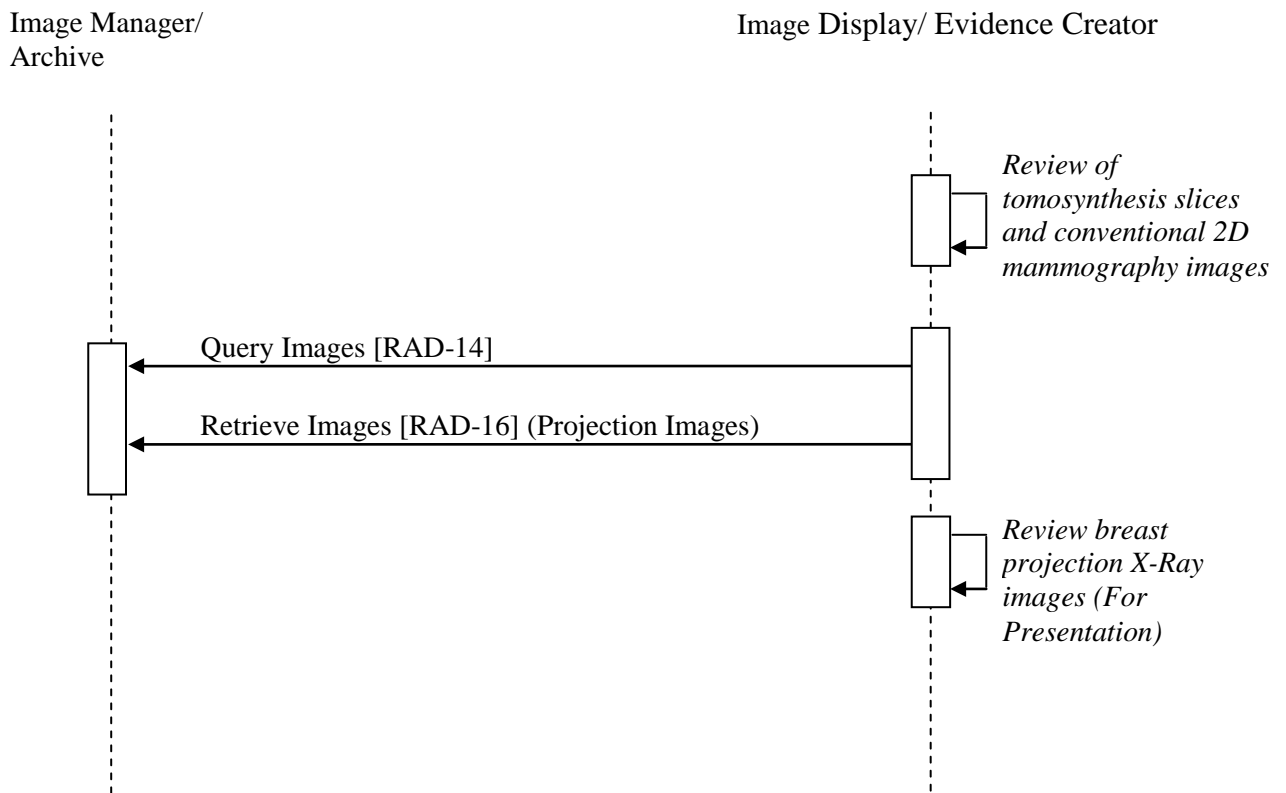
Image Manager/ Archive

Image Display/ Evidence Creator

*Review of tomosynthesis slices and conventional 2D mammography images*

Query Images [RAD-14]

Retrieve Images [RAD-16] (Projection Images)

*Review breast projection X-Ray images (For Presentation)*